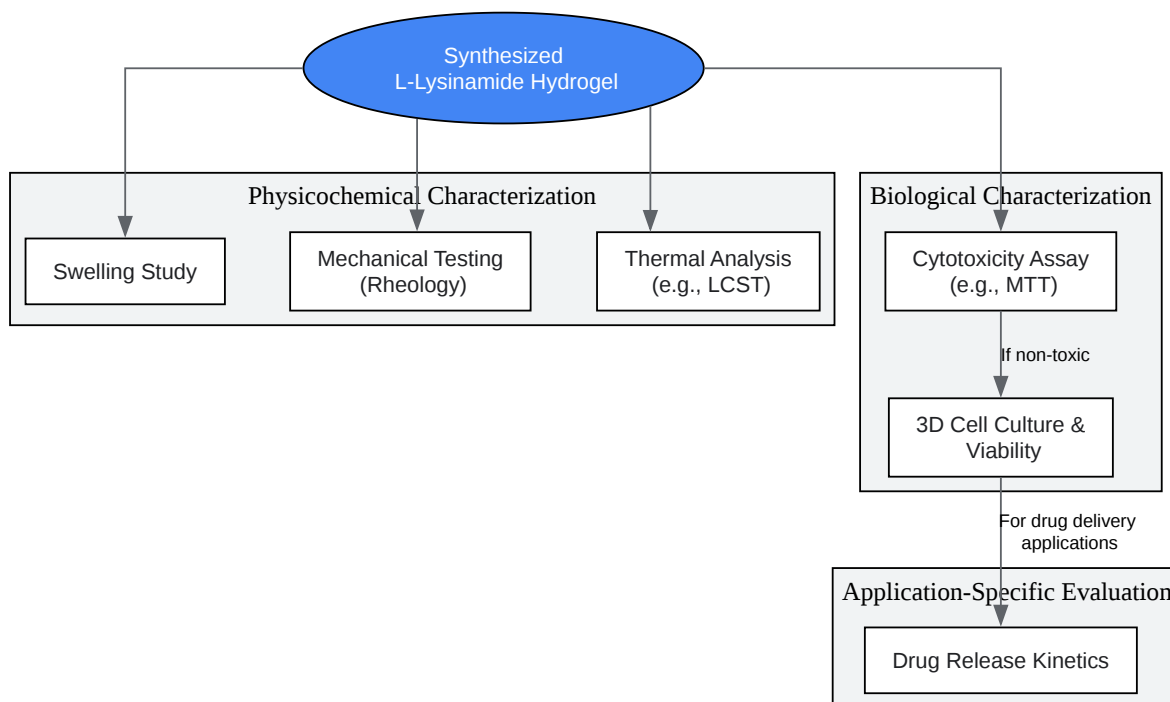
Synthesized
L-Lysinamide Hydrogel

Physicochemical Characterization

Swelling Study

Mechanical Testing
(Rheology)

Thermal Analysis
(e.g., LCST)

Biological Characterization

Cytotoxicity Assay
(e.g., MTT)

If non-toxic

3D Cell Culture &
Viability

For drug delivery
applications

Application-Specific Evaluation

Drug Release Kinetics